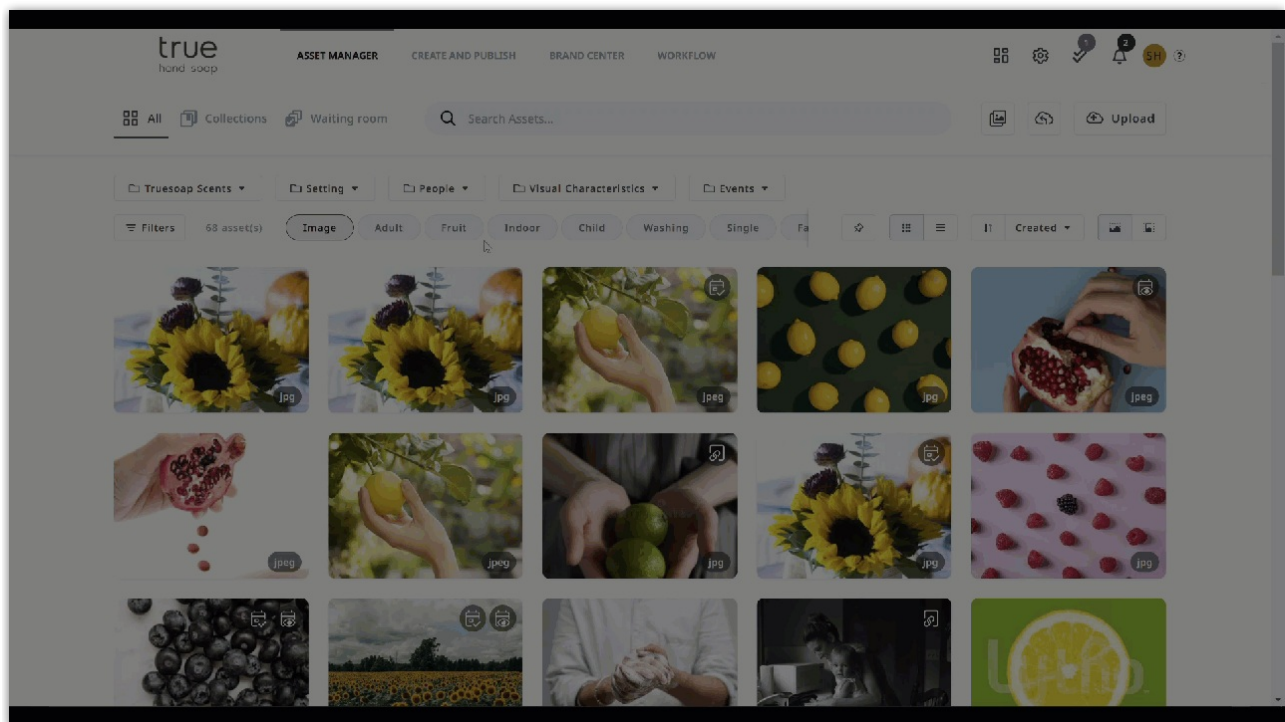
true
hand soap

ASSET MANAGER CREATE AND PUBLISH BRAND CENTER WORKFLOW

1 2 SH ?

All Collections Waiting room Search Assets... Upload

Truesoap Scents ▾ Setting ▾ People ▾ Visual Characteristics ▾ Events ▾

Filters 68 asset(s) Image Adult Fruit Indoor Child Washing Single Fa

Created ▾

jpg jpg jpg jpg jpeg
jpeg jpeg jpg jpg jpeg